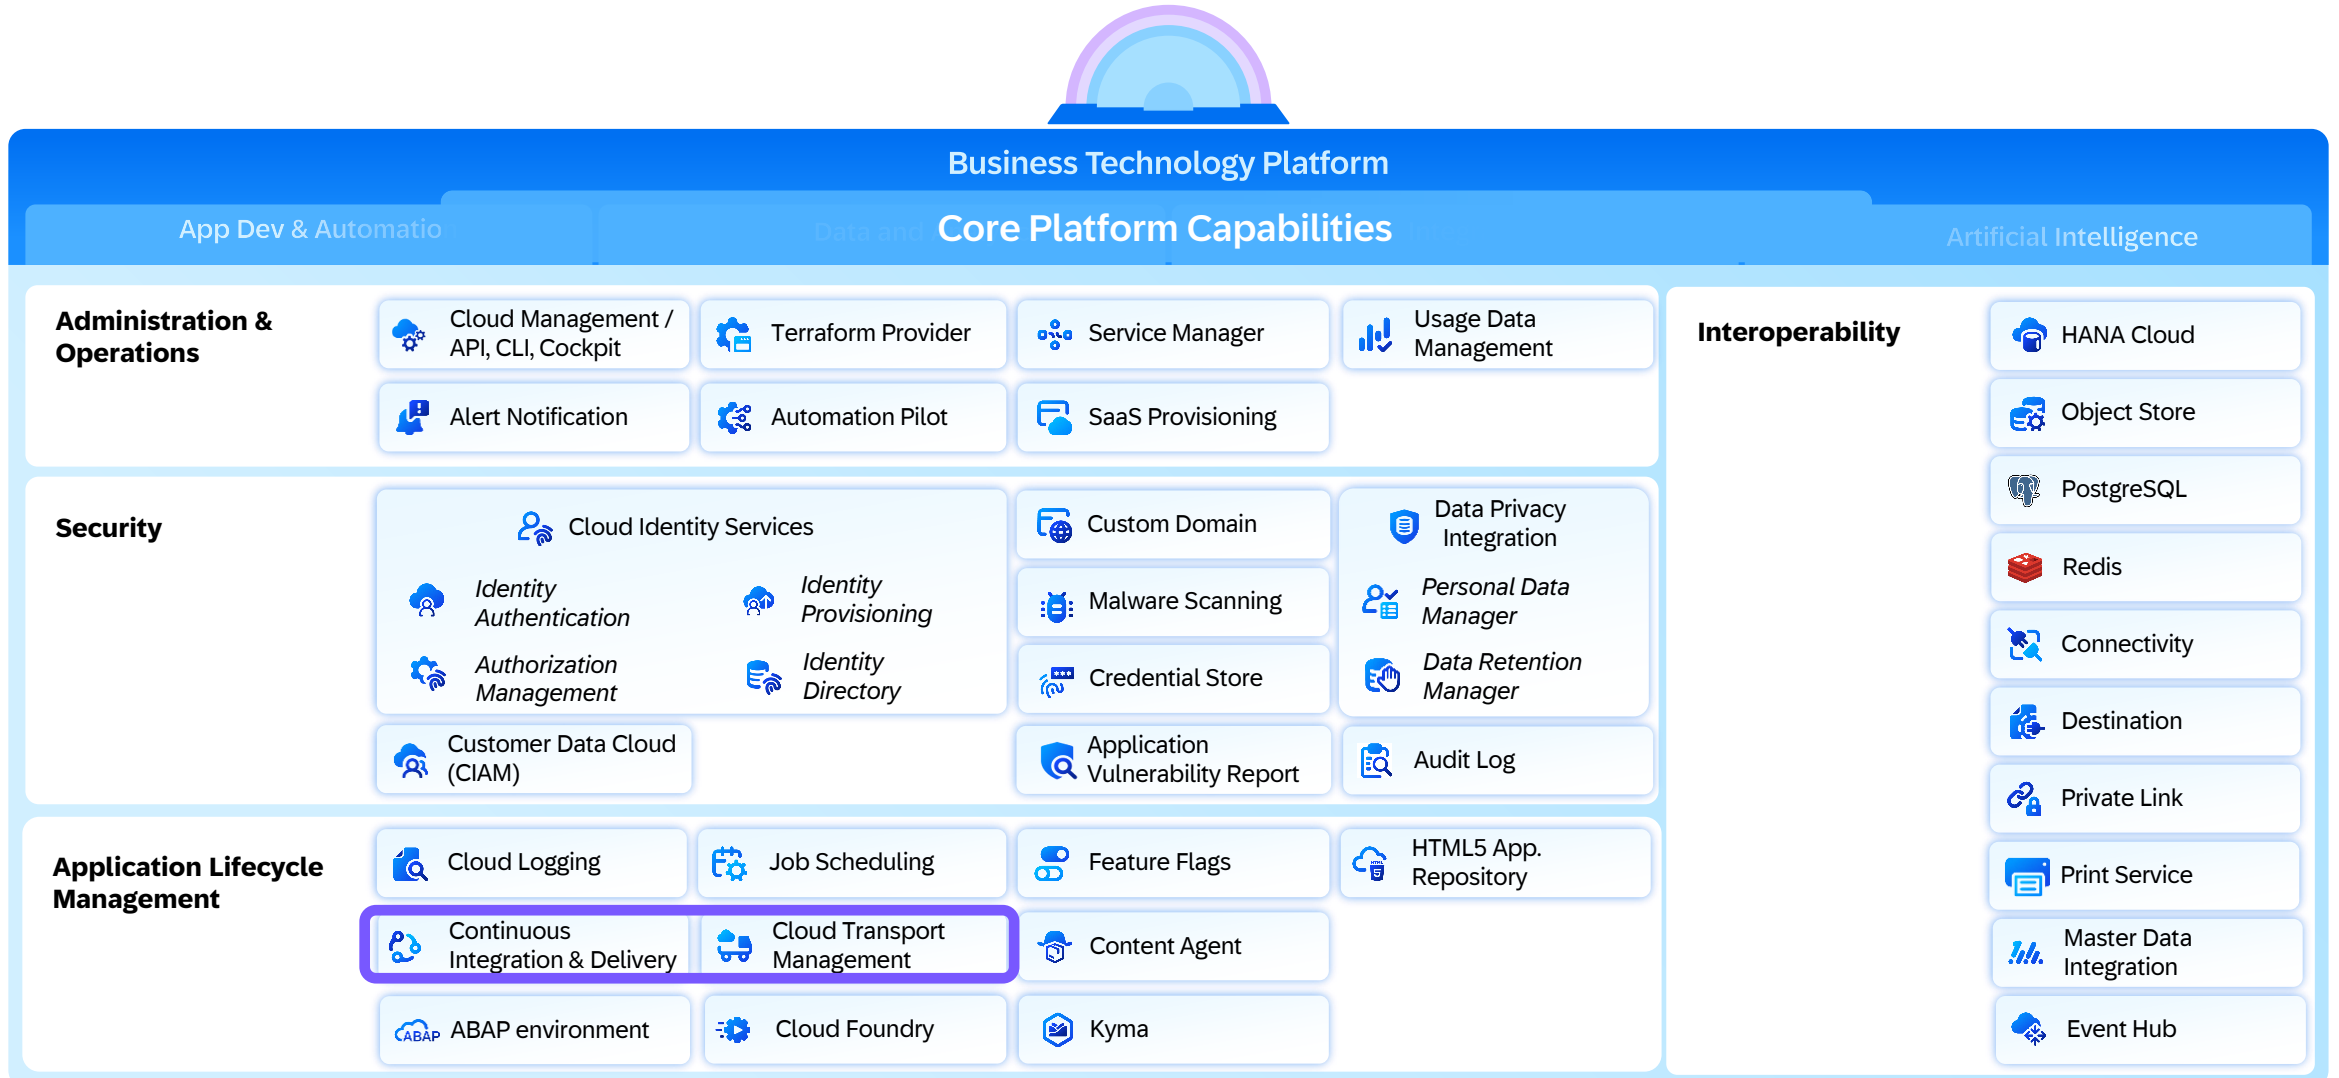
Business Technology Platform

App Dev & Automatio

Data and

Core Platform Capabilities

Artificial Intelligence

Administration & Operations

Cloud Management / API, CLI, Cockpit

Terraform Provider

Service Manager

Usage Data Management

Alert Notification

Automation Pilot

SaaS Provisioning

Security

Cloud Identity Services

Identity Authentication

Identity Provisioning

Authorization Management

Identity Directory

Custom Domain

Malware Scanning

Credential Store

Data Privacy Integration

Personal Data Manager

Data Retention Manager

Customer Data Cloud (CIAM)

Application Vulnerability Report

Audit Log

Application Lifecycle Management

Cloud Logging

Job Scheduling

Feature Flags

HTML5 App. Repository

Continuous Integration & Delivery

Cloud Transport Management

Content Agent

ABAP environment

Cloud Foundry

Kyma

Interoperability

HANA Cloud

Object Store

PostgreSQL

Redis

Connectivity

Destination

Private Link

Print Service

Master Data Integration

Event Hub